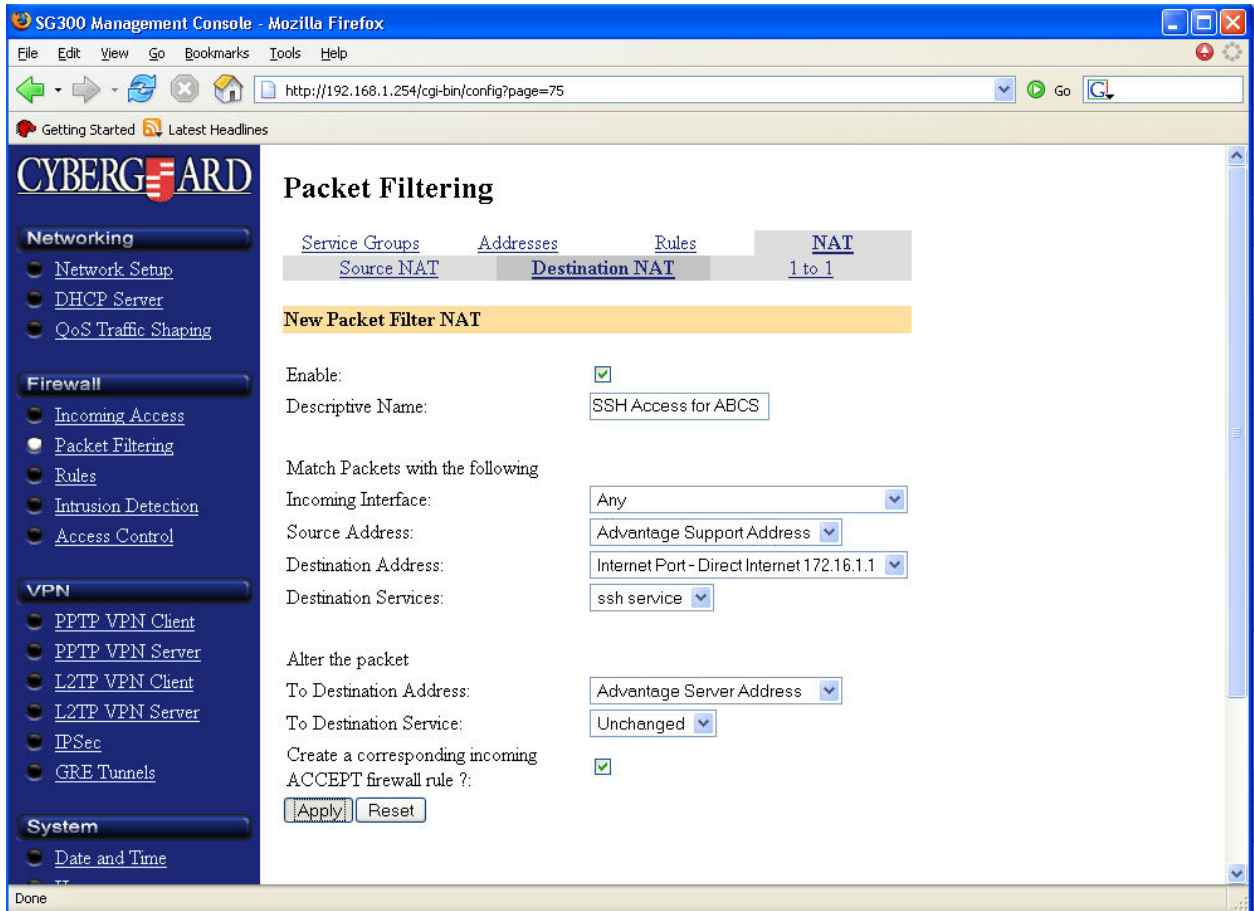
SG300 Management Console - Mozilla Firefox

File Edit View Go Bookmarks Tools Help

http://192.168.1.254/cgi-bin/config?page=75

Go

Getting Started Latest Headlines

CYBERGUARD

Networking
Network Setup
DHCP Server
QoS Traffic Shaping

Firewall
Incoming Access
Packet Filtering
Rules
Intrusion Detection
Access Control

VPN
PPTP VPN Client
PPTP VPN Server
L2TP VPN Client
L2TP VPN Server
IPSec
GRE Tunnels

System
Date and Time

Packet Filtering

Service Groups Addresses Rules NAT
Source NAT Destination NAT 1 to 1

New Packet Filter NAT

Enable:
Descriptive Name: SSH Access for ABCS

Match Packets with the following
Incoming Interface: Any
Source Address: Advantage Support Address
Destination Address: Internet Port - Direct Internet 172.16.1.1
Destination Services: ssh service

Alter the packet
To Destination Address: Advantage Server Address
To Destination Service: Unchanged
Create a corresponding incoming ACCEPT firewall rule ?:

Apply Reset

Done